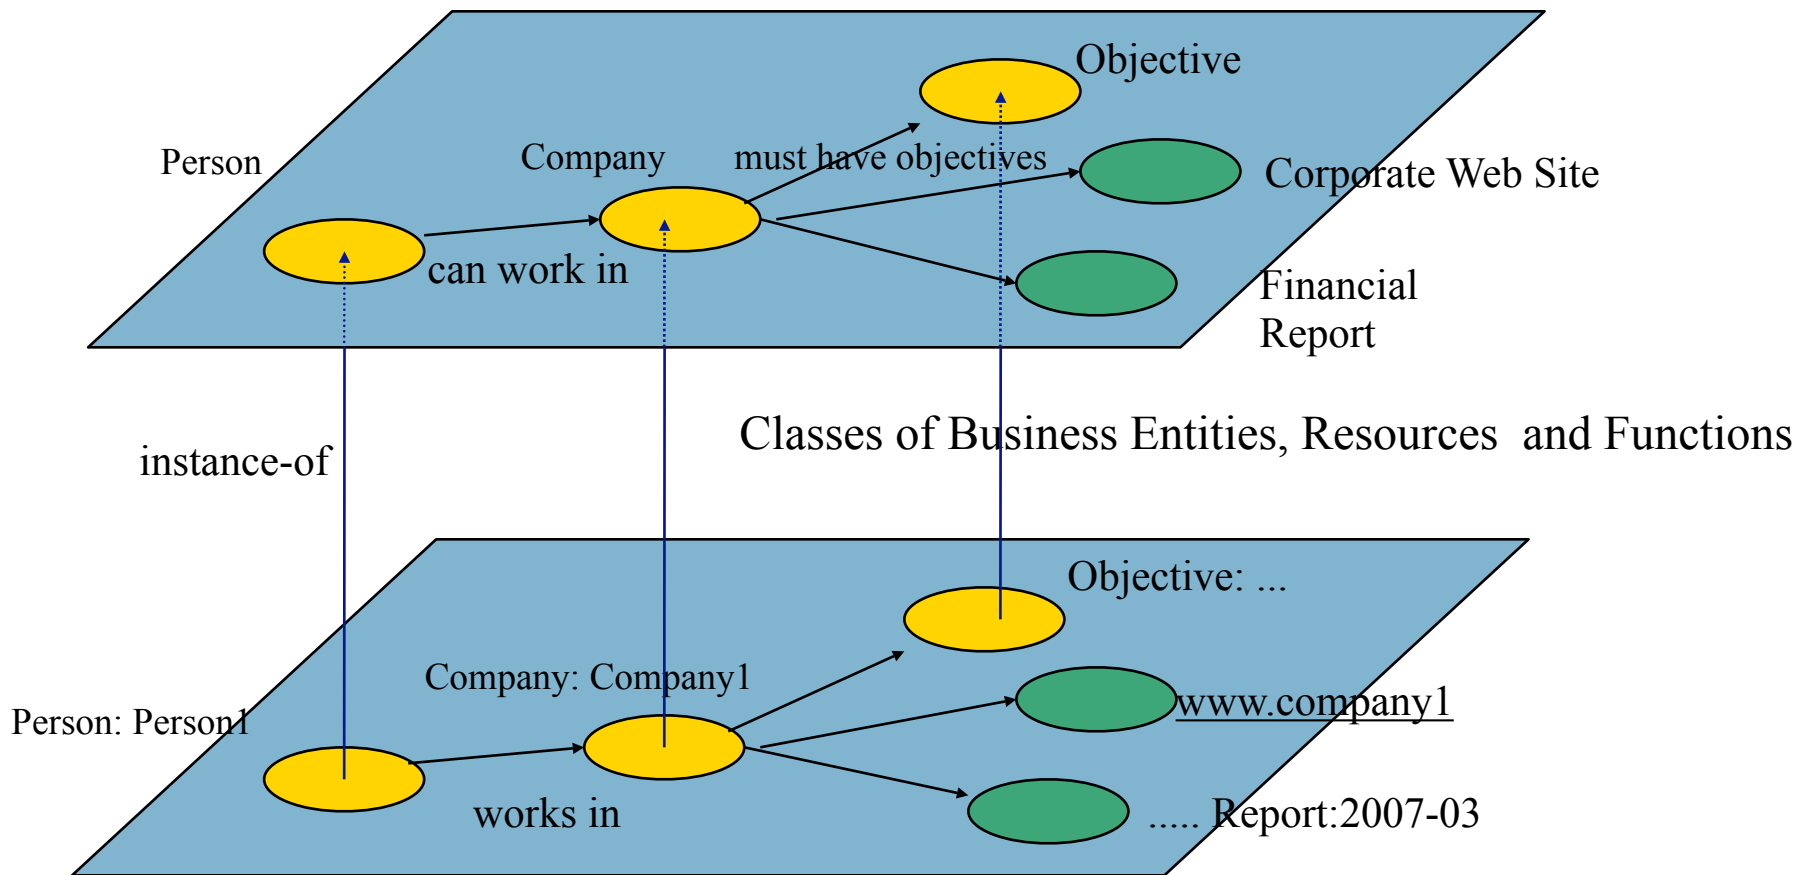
Objective

Person

Company

must have objectives

Corporate Web Site

can work in

Financial Report

Classes of Business Entities, Resources and Functions

instance-of

Objective: ...

Company: Company1

Person: Person1

www.company1

works in

..... Report:2007-03